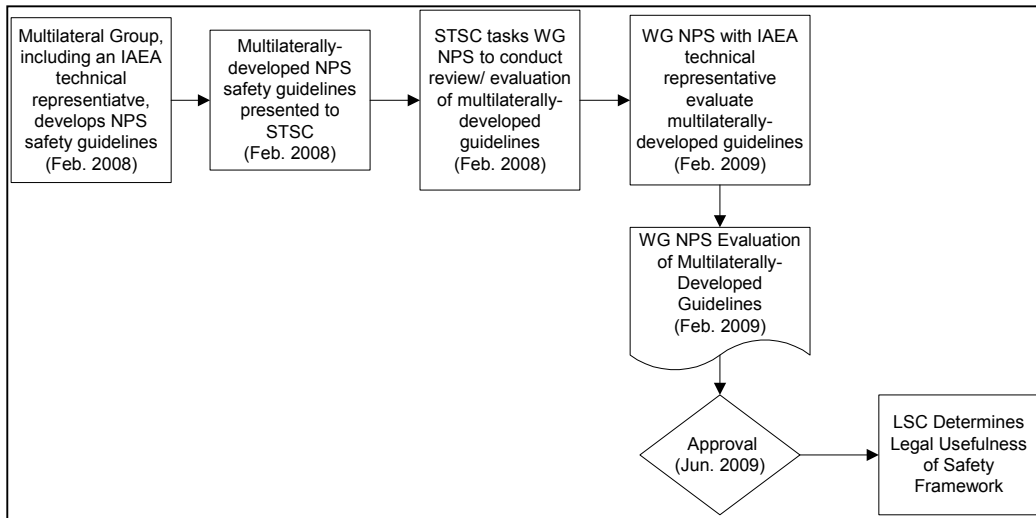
Multilateral Group, including an IAEA technical representiatve, develops NPS safety guidelines (Feb. 2008)

Multilaterally-developed NPS safety guidelines presented to STSC (Feb. 2008)

STSC tasks WG NPS to conduct review/ evaluation of multilaterally-developed guidelines (Feb. 2008)

WG NPS with IAEA technical representative evaluate multilaterally-developed guidelines (Feb. 2009)

WG NPS Evaluation of Multilaterally-Developed Guidelines (Feb. 2009)

Approval (Jun. 2009)

LSC Determines Legal Usefulness of Safety Framework